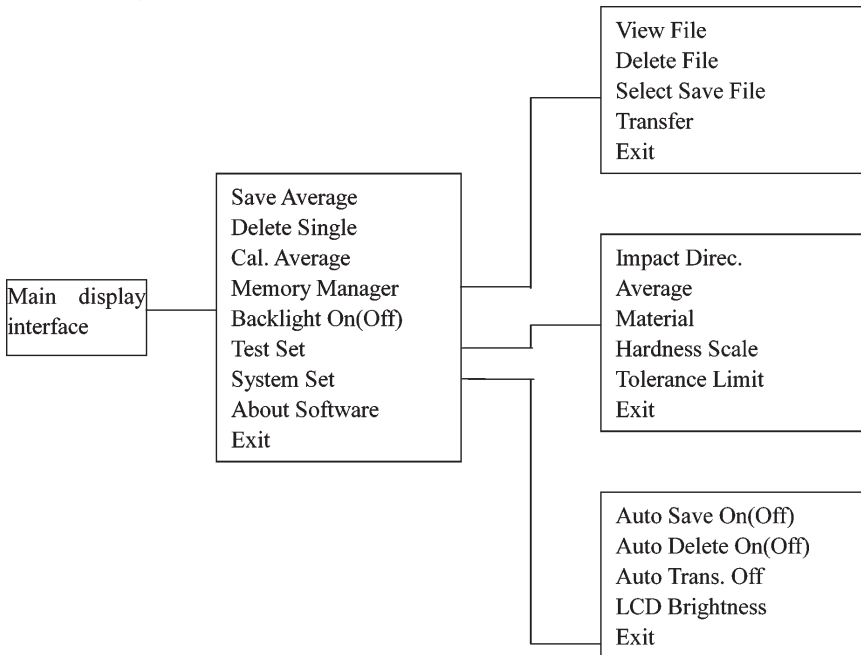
Main display interface

Save Average
Delete Single
Cal. Average
Memory Manager
Backlight On(Off)
Test Set
System Set
About Software
Exit

View File
Delete File
Select Save File
Transfer
Exit

Impact Direc.
Average
Material
Hardness Scale
Tolerance Limit
Exit

Auto Save On(Off)
Auto Delete On(Off)
Auto Trans. Off
LCD Brightness
Exit